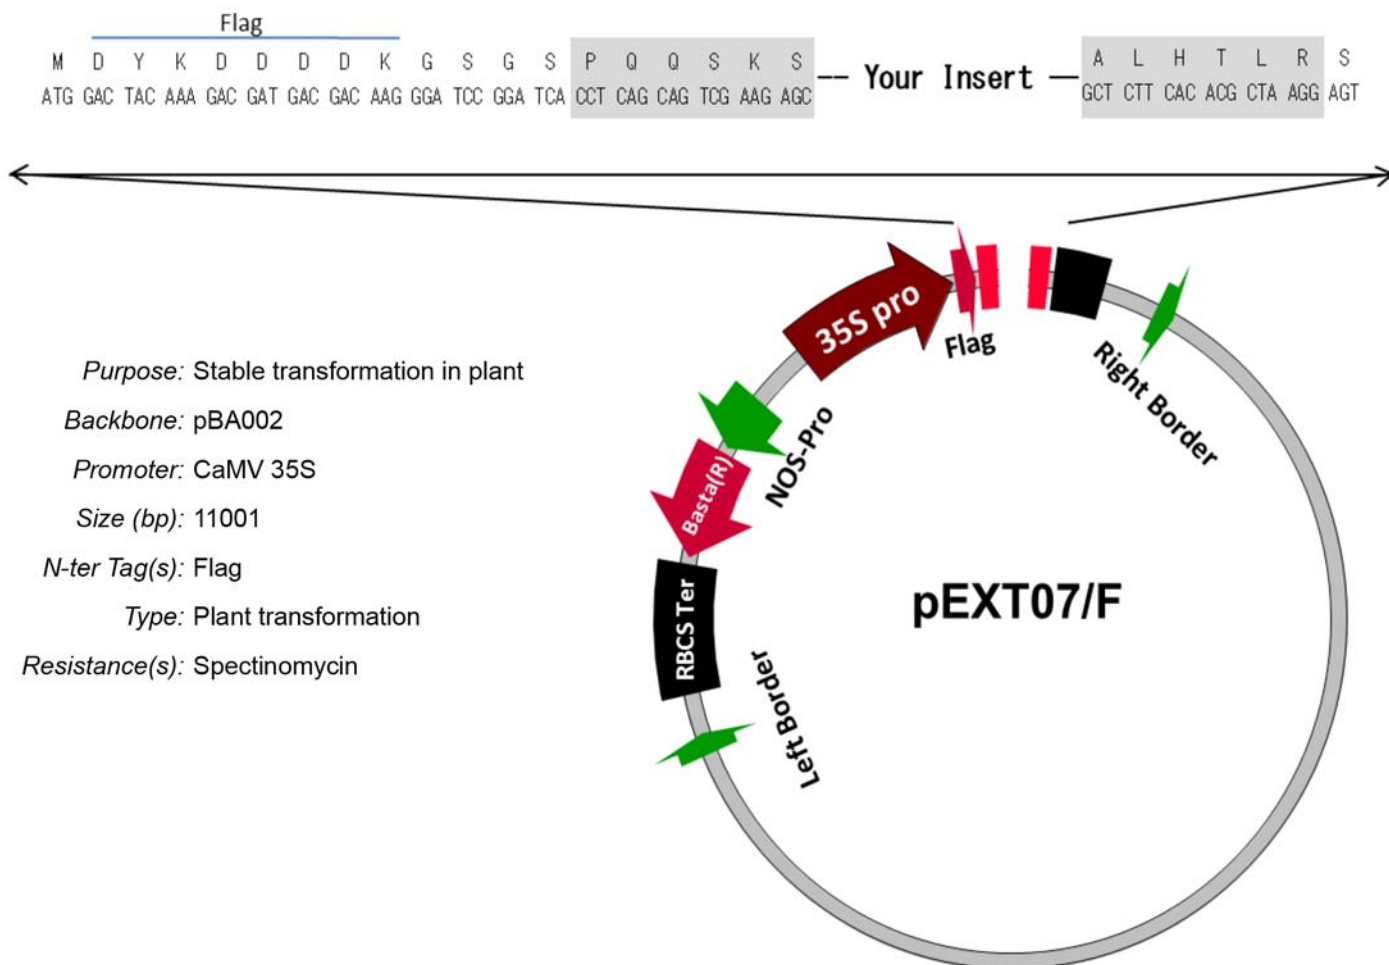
Flag

| M | D | Y | K | D | D | D | D | K | G | S | G | S | P | Q | Q | S | K | S |
|---|---|---|---|---|---|---|---|---|---|---|---|---|---|---|---|---|---|---|
| ATG | GAC | TAC | AAA | GAC | GAT | GAC | GAC | AAG | GGA | TCC | GGA | TCA | CCT | CAG | CAG | TCG | AAG | AGC |

-- Your Insert —

| A | L | H | T | L | R | S |
|---|---|---|---|---|---|---|
| GCT | CTT | CAC | ACG | CTA | AGG | AGT |

Purpose: Stable transformation in plant
Backbone: pBA002
Promoter: CaMV 35S
Size (bp): 11001
N-ter Tag(s): Flag
Type: Plant transformation
Resistance(s): Spectinomycin

35S pro
Flag
Right Border
NOS-Pro
Basta(R)
RBCS Ter
Left Border
pEXT07/F